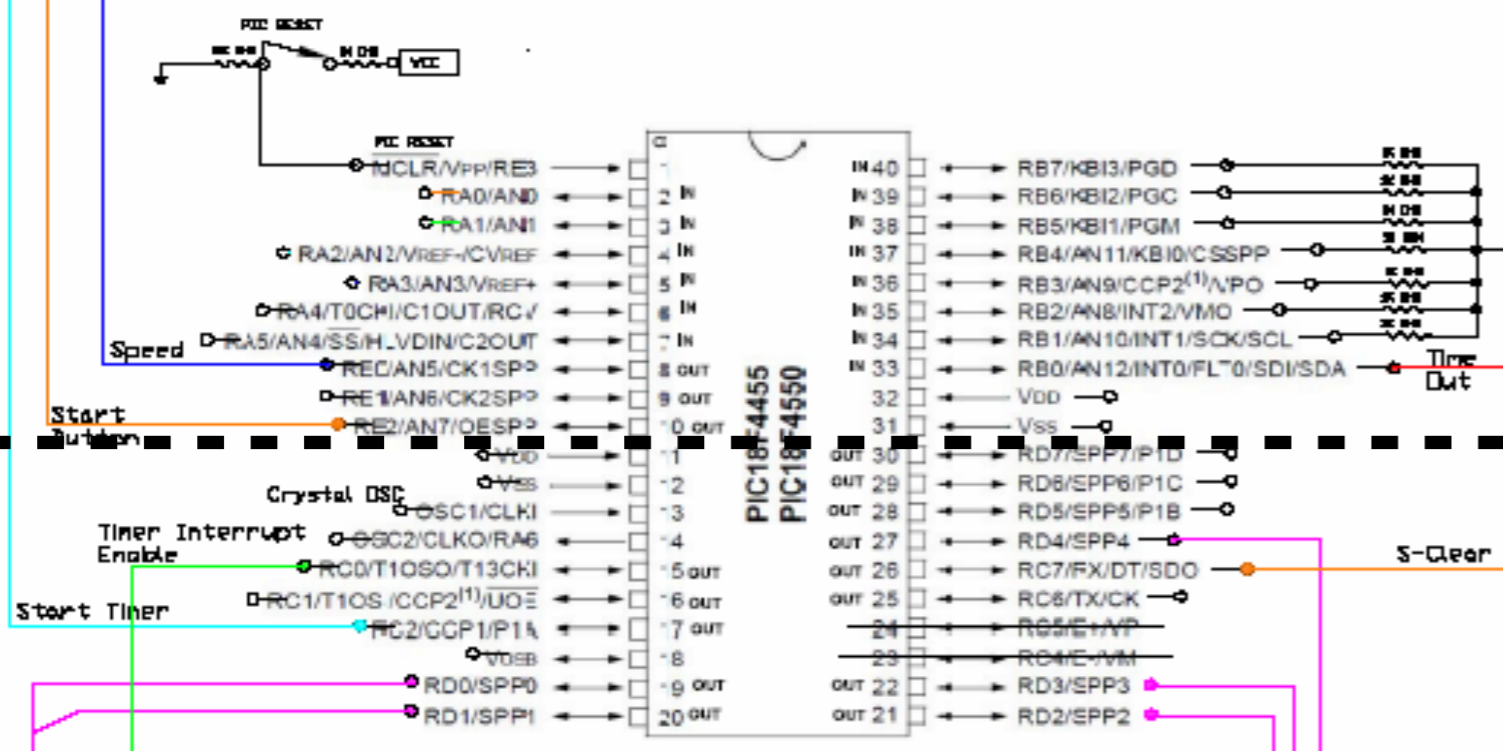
PIC RESET
10K OHM
1K OHM
VCC
PIC RESET
MCLR/VPP/RE3
RA0/AN0
RA1/AN1
RA2/AN2/VREF-/CVREF
RA3/AN3/VREF+
RA4/T0CKI/C1OUT/RCV
RA5/AN4/$\overline{SS}$/HLVDIN/C2OUT
Speed
RE0/AN5/CK1SPP
RE1/AN6/CK2SPP
Start Button
RE2/AN7/OESPP
VDD
VSS
Crystal OSC
OSC1/CLKI
Timer Interrupt Enable
OSC2/CLKO/RA6
RC0/T1OSO/T13CKI
RC1/T1OSI/CCP2$^{(1)}$/$\overline{UOE}$
Start Timer
RC2/CCP1/P1A
VUSB
RD0/SPP0
RD1/SPP1

1 2 IN 3 IN 4 IN 5 IN 6 IN 7 IN 8 OUT 9 OUT 10 OUT 11 12 13 14 15 OUT 16 OUT 17 OUT 18 19 OUT 20 OUT

PIC18F4455
PIC18F4550

IN 40 IN 39 IN 38 IN 37 IN 36 IN 35 IN 34 IN 33 32 31 OUT 30 OUT 29 OUT 28 OUT 27 OUT 26 OUT 25 24 23 OUT 22 OUT 21

RB7/KBI3/PGD
RB6/KBI2/PGC
RB5/KBI1/PGM
RB4/AN11/KBI0/CSSPP
RB3/AN9/CCP2$^{(1)}$/VPO
RB2/AN8/INT2/VMO
RB1/AN10/INT1/SCK/SCL
RB0/AN12/INT0/FLT0/SDI/SDA
Time Out
VDD
VSS
RD7/SPP7/P1D
RD6/SPP6/P1C
RD5/SPP5/P1B
RD4/SPP4
S-Clear
RC7/RX/DT/SDO
RC6/TX/CK
RC5/D+/VP
RC4/D-/VM
RD3/SPP3
RD2/SPP2
1K OHM
1K OHM
1K OHM
1K OHM
1K OHM
1K OHM
1K OHM